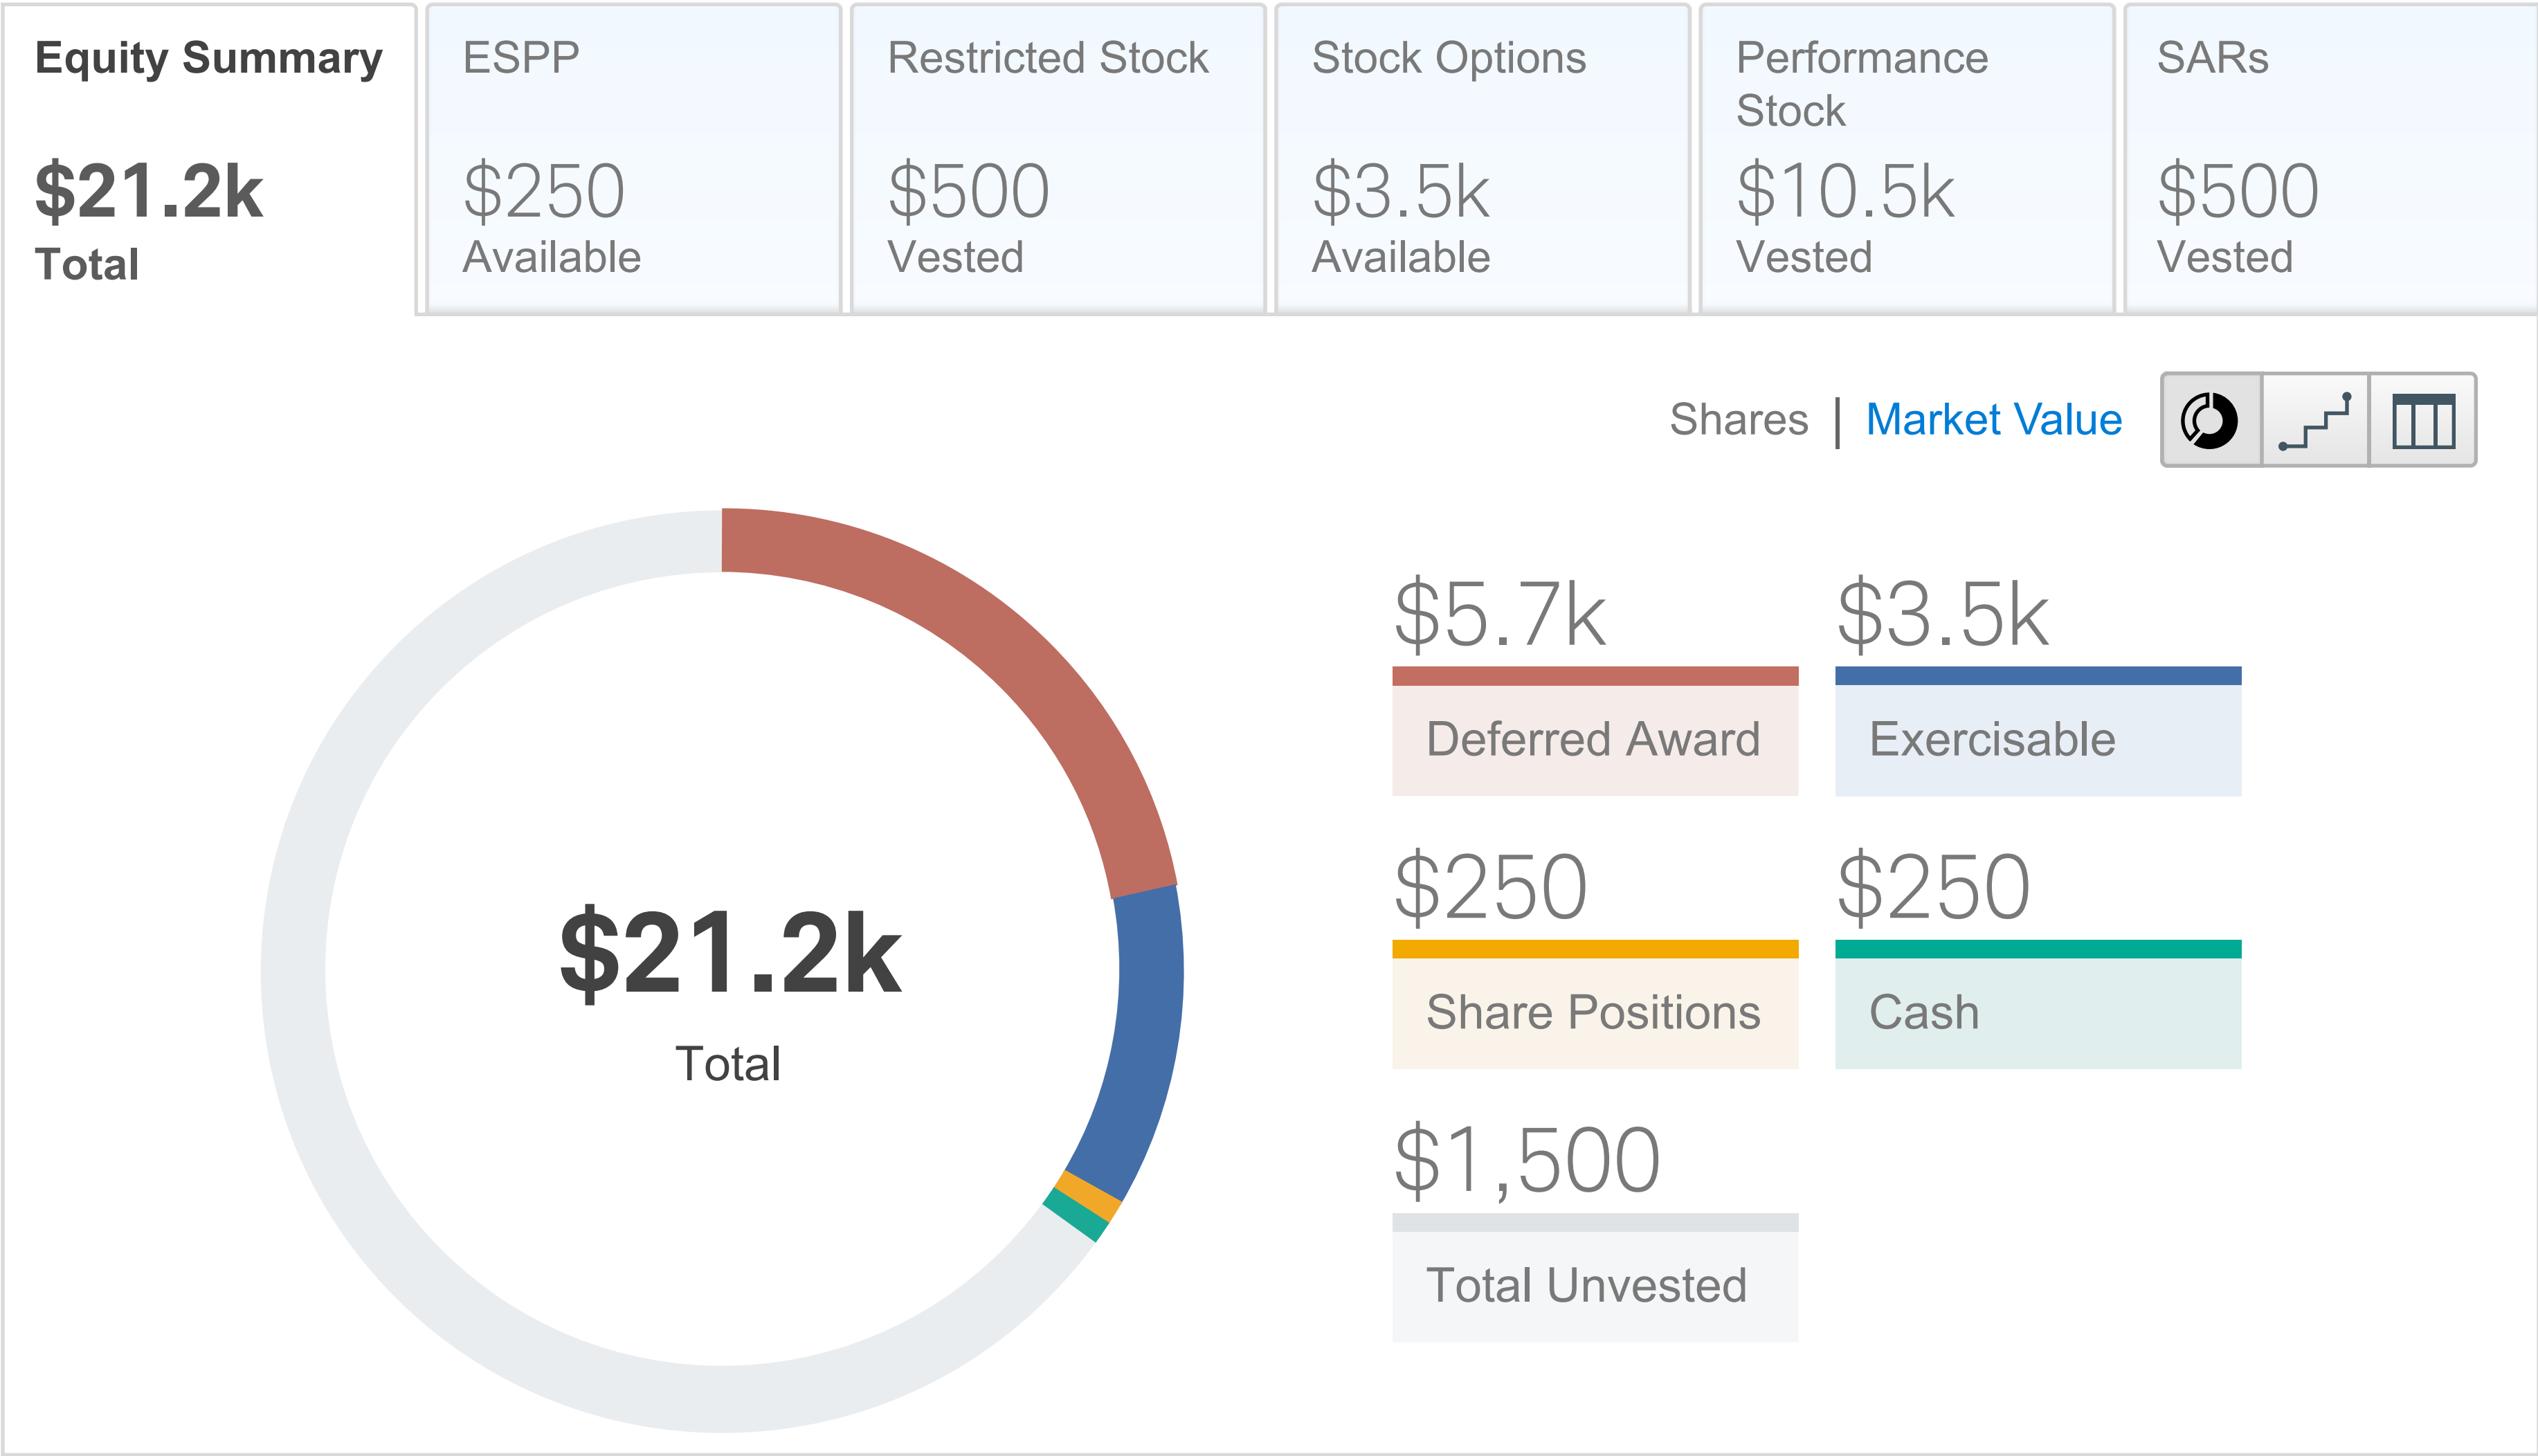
Equity Summary
$21.2k
Total

ESPP
$250
Available

Restricted Stock
$500
Vested

Stock Options
$3.5k
Available

Performance Stock
$10.5k
Vested

SARs
$500
Vested

Shares | Market Value

$21.2k
Total

$5.7k
Deferred Award

$3.5k
Exercisable

$250
Share Positions

$250
Cash

$1,500
Total Unvested